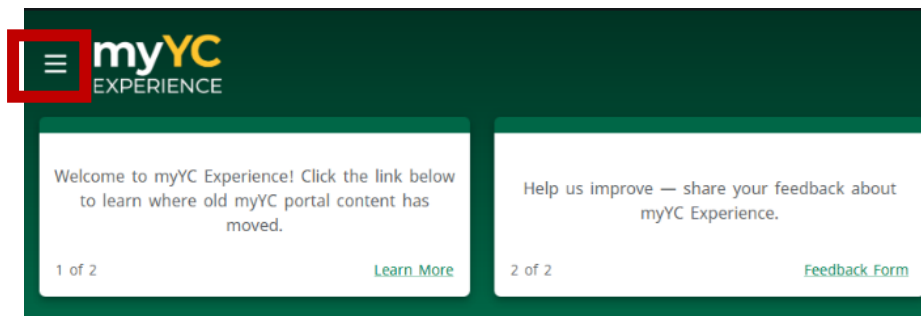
myYC EXPERIENCE

Welcome to myYC Experience! Click the link below to learn where old myYC portal content has moved.

1 of 2

Learn More

Help us improve — share your feedback about myYC Experience.

2 of 2

Feedback Form